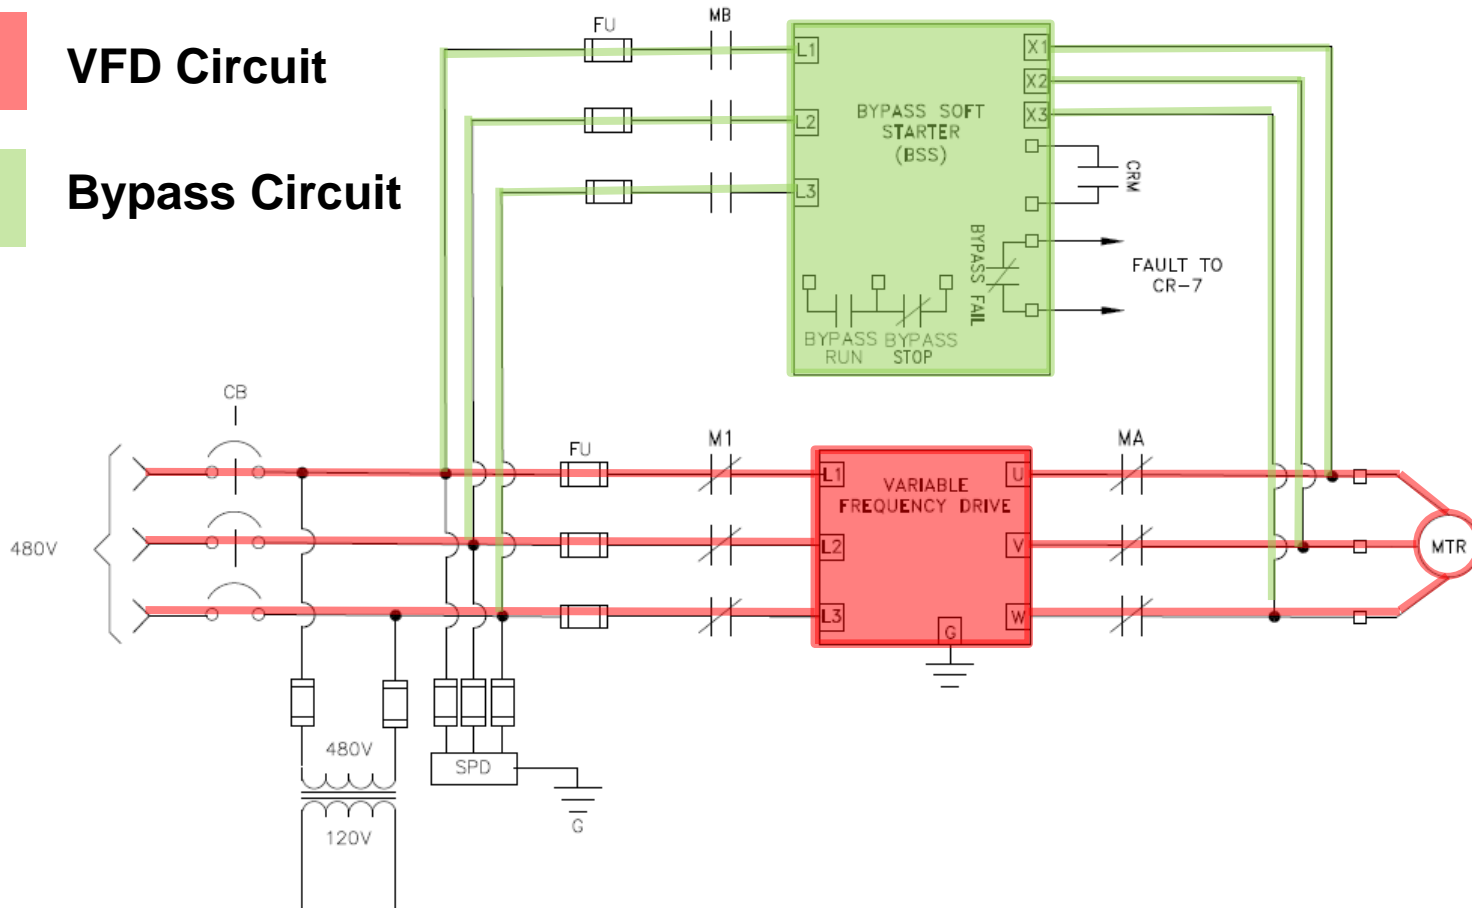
VFD Circuit

Bypass Circuit

FU

MB

L1

L2

L3

BYPASS SOFT STARTER (BSS)

X1

X2

X3

CRM

BYPASS FAIL

FAULT TO CR-7

BYPASS RUN

BYPASS STOP

CB

480V

FU

M1

L1

L2

L3

VARIABLE FREQUENCY DRIVE

U

V

W

G

MA

MTR

480V

120V

SPD

G